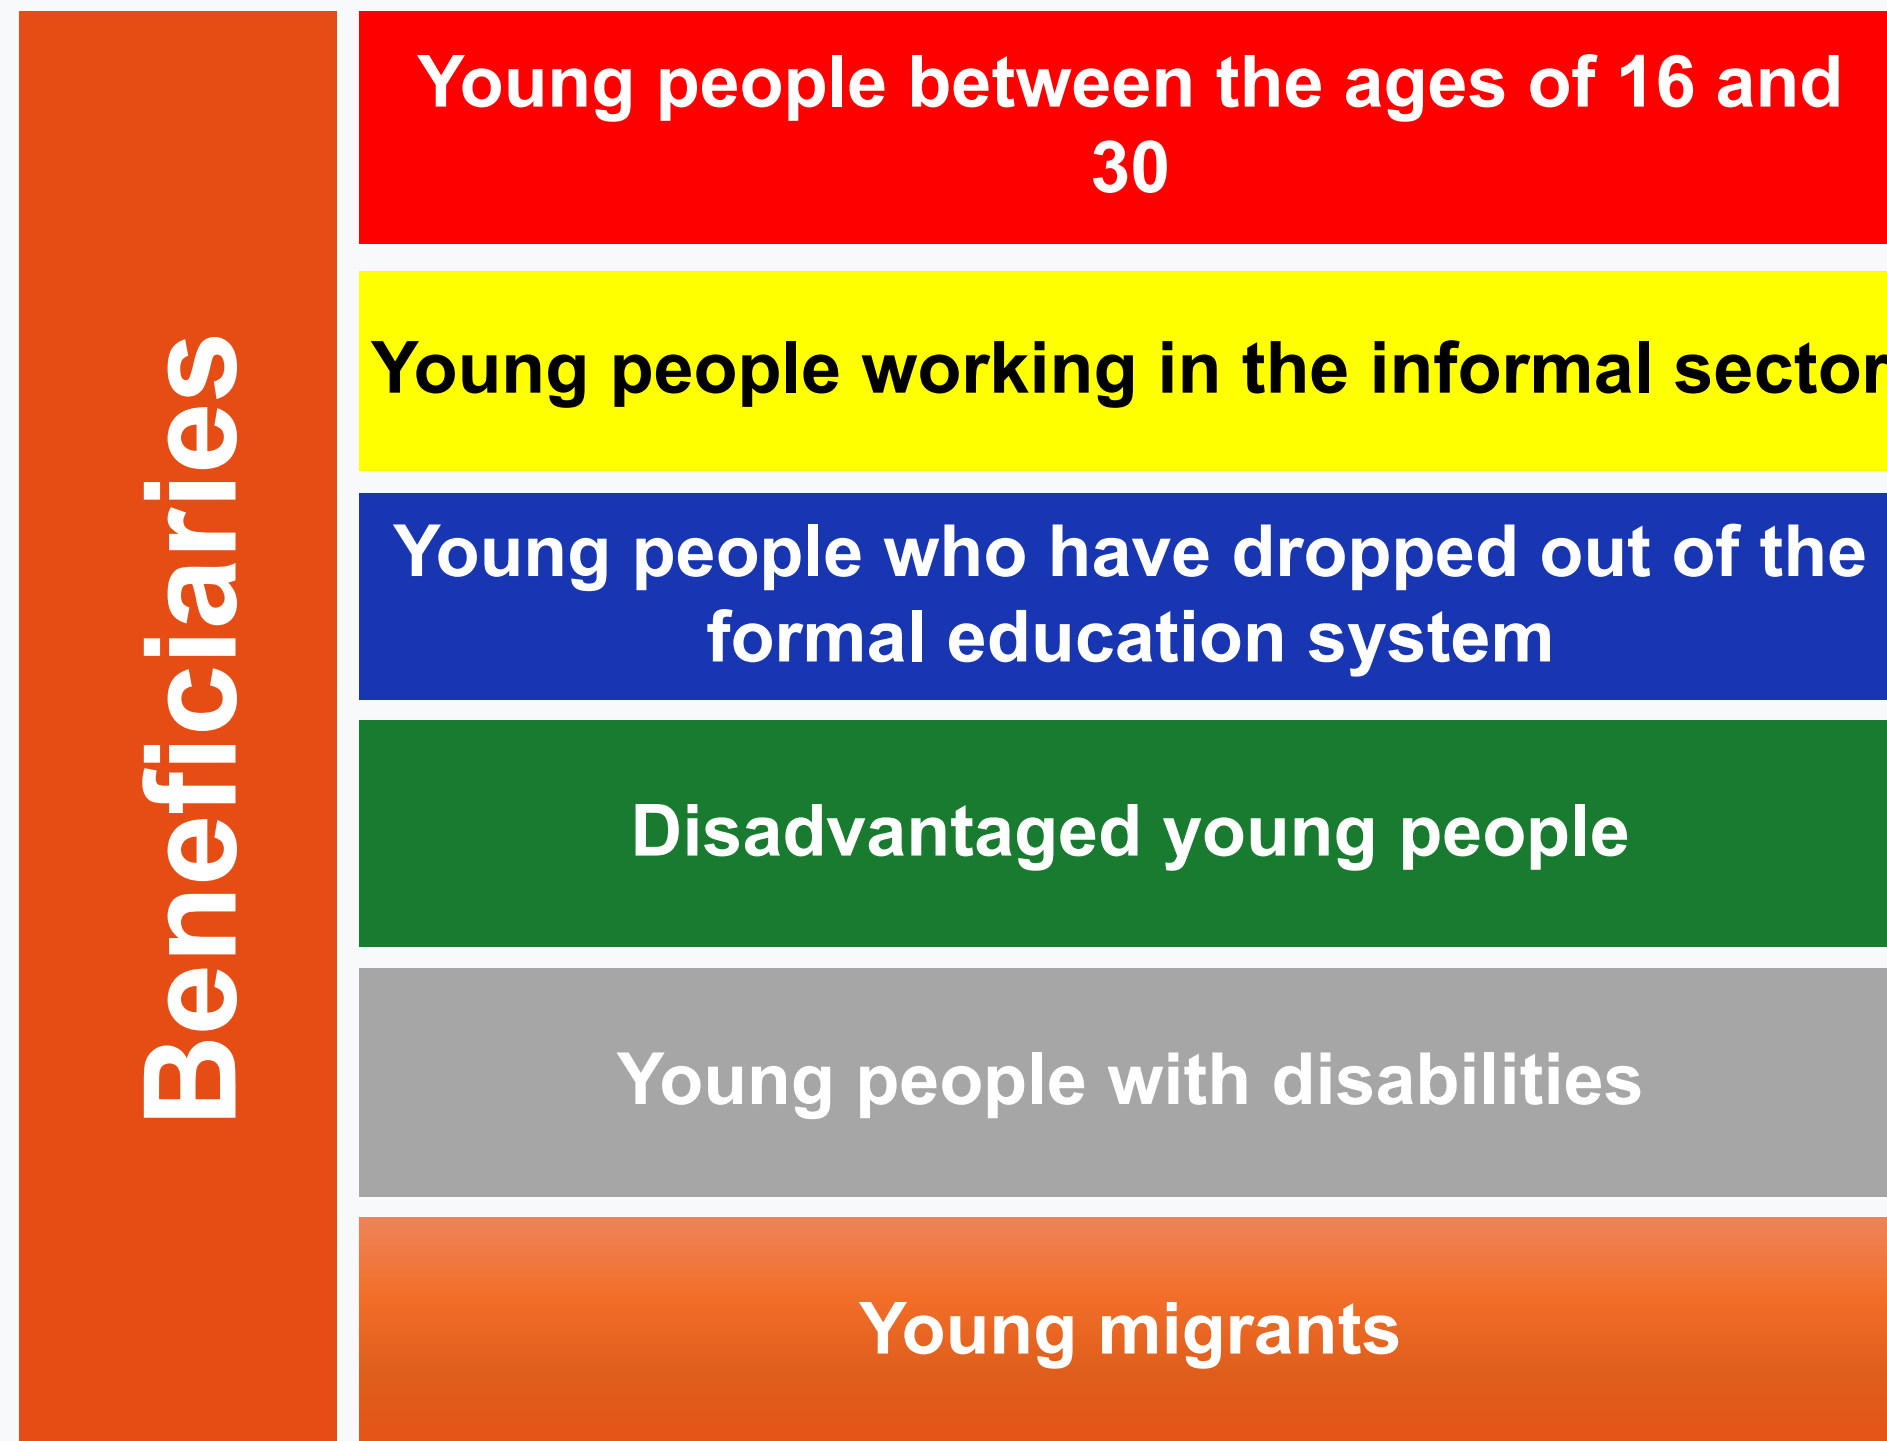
Beneficiaries

Young people between the ages of 16 and 30

Young people working in the informal sector

Young people who have dropped out of the formal education system

Disadvantaged young people

Young people with disabilities

Young migrants